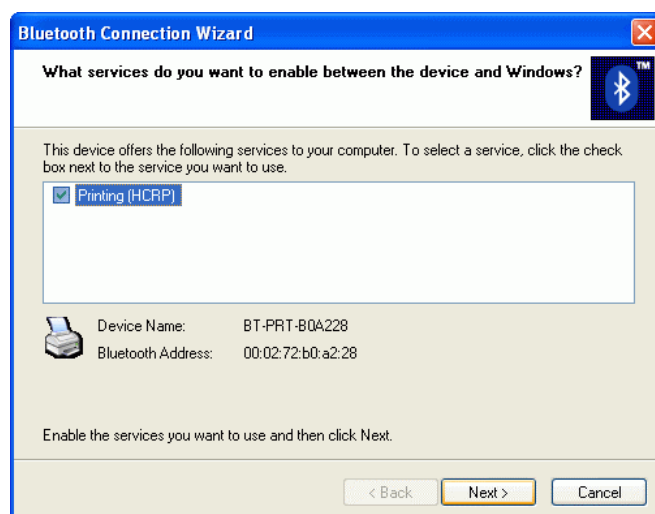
Bluetooth Connection Wizard

What services do you want to enable between the device and Windows?

TM

This device offers the following services to your computer. To select a service, click the check box next to the service you want to use.

Printing (HCRP)

Device Name: BT-PRT-B0A228
Bluetooth Address: 00:02:72:b0:a2:28

Enable the services you want to use and then click Next.

< Back
Next >
Cancel